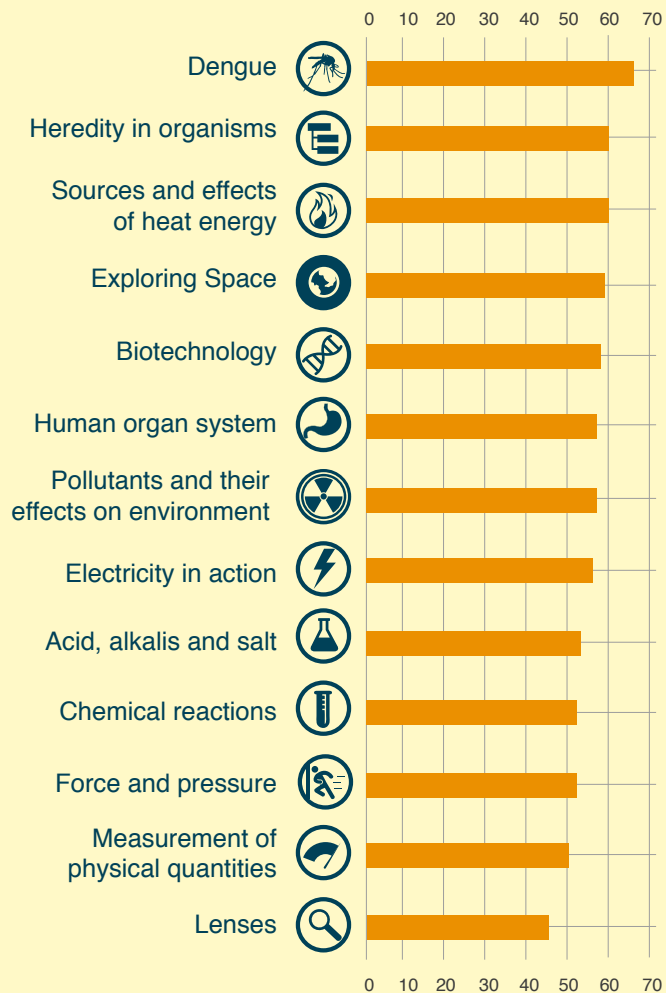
0 10 20 30 40 50 60 70

Dengue

Heredity in organisms

Sources and effects of heat energy

Exploring Space

Biotechnology

Human organ system

Pollutants and their effects on environment

Electricity in action

Acid, alkalis and salt

Chemical reactions

Force and pressure

Measurement of physical quantities

Lenses

0 10 20 30 40 50 60 70